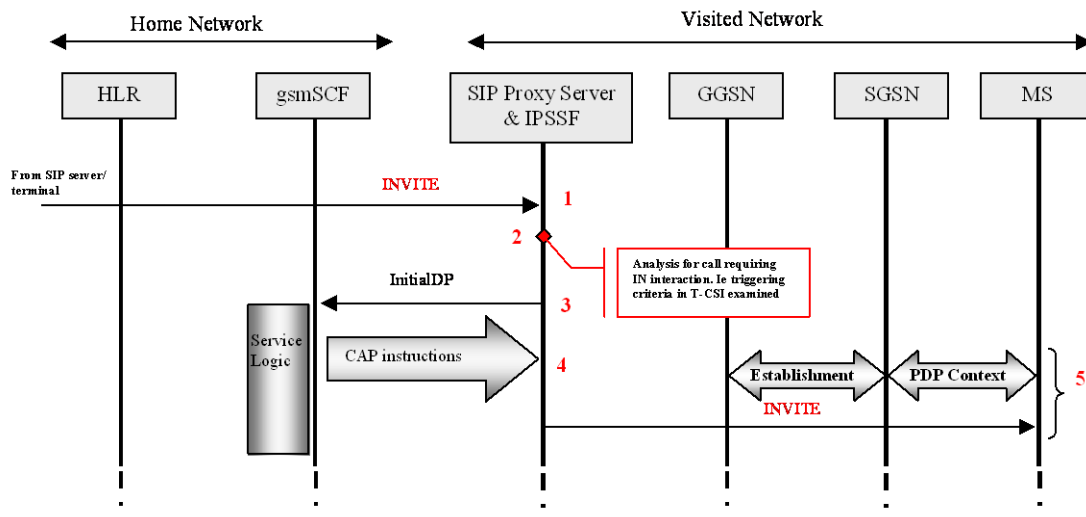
Home Network

Visited Network

HLR

gsmSCF

SIP Proxy Server & IPSSF

GGSN

SGSN

MS

From SIP server/ terminal

INVITE

1

2

Analysis for call requiring IN interaction. Ie triggering criteria in T-CSI examined

InitialDP

3

Service Logic

CAP instructions

4

Establishment

PDP Context

5

INVITE